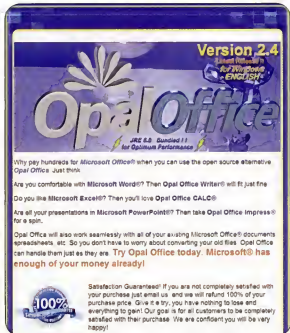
Version 2.4

Latest Release
Win/Mac
ENGLISH

OpalOffice

JRE 6.0 Bundled !!
for Optimum Performance

Why pay hundreds for Microsoft Office® when you can use the open source alternative Opal Office. Just think:

Are you comfortable with Microsoft Word®? Then Opal Office Writer® will fit just fine

Do you like Microsoft Excel®? Then you'll love Opal Office CALC®

Are all your presentations in Microsoft PowerPoint®? Then take Opal Office Impress® for a spin.

Opal Office will also work seamlessly with all of your existing Microsoft Office® documents, spreadsheets, etc. So you don't have to worry about converting your old files. Opal Office can handle them just as they are. Try Opal Office today. Microsoft® has enough of your money already!

100%

Satisfaction Guaranteed! If you are not completely satisfied with your purchase just email us and we will refund 100% of your purchase price. Give it a try, you have nothing to lose and everything to gain! Our goal is for all customers to be completely satisfied with their purchase. We are confident you will be very happy!